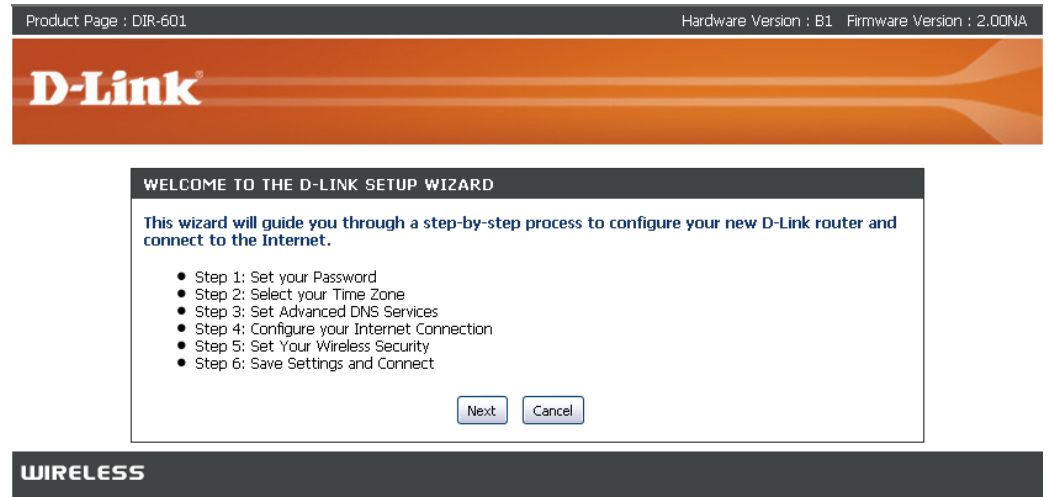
Product Page : DIR-601

Hardware Version : B1 Firmware Version : 2.00NA

D-Link

WELCOME TO THE D-LINK SETUP WIZARD

This wizard will guide you through a step-by-step process to configure your new D-Link router and connect to the Internet.

- Step 1: Set your Password
- Step 2: Select your Time Zone
- Step 3: Set Advanced DNS Services
- Step 4: Configure your Internet Connection
- Step 5: Set Your Wireless Security
- Step 6: Save Settings and Connect

Next Cancel

WIRELESS